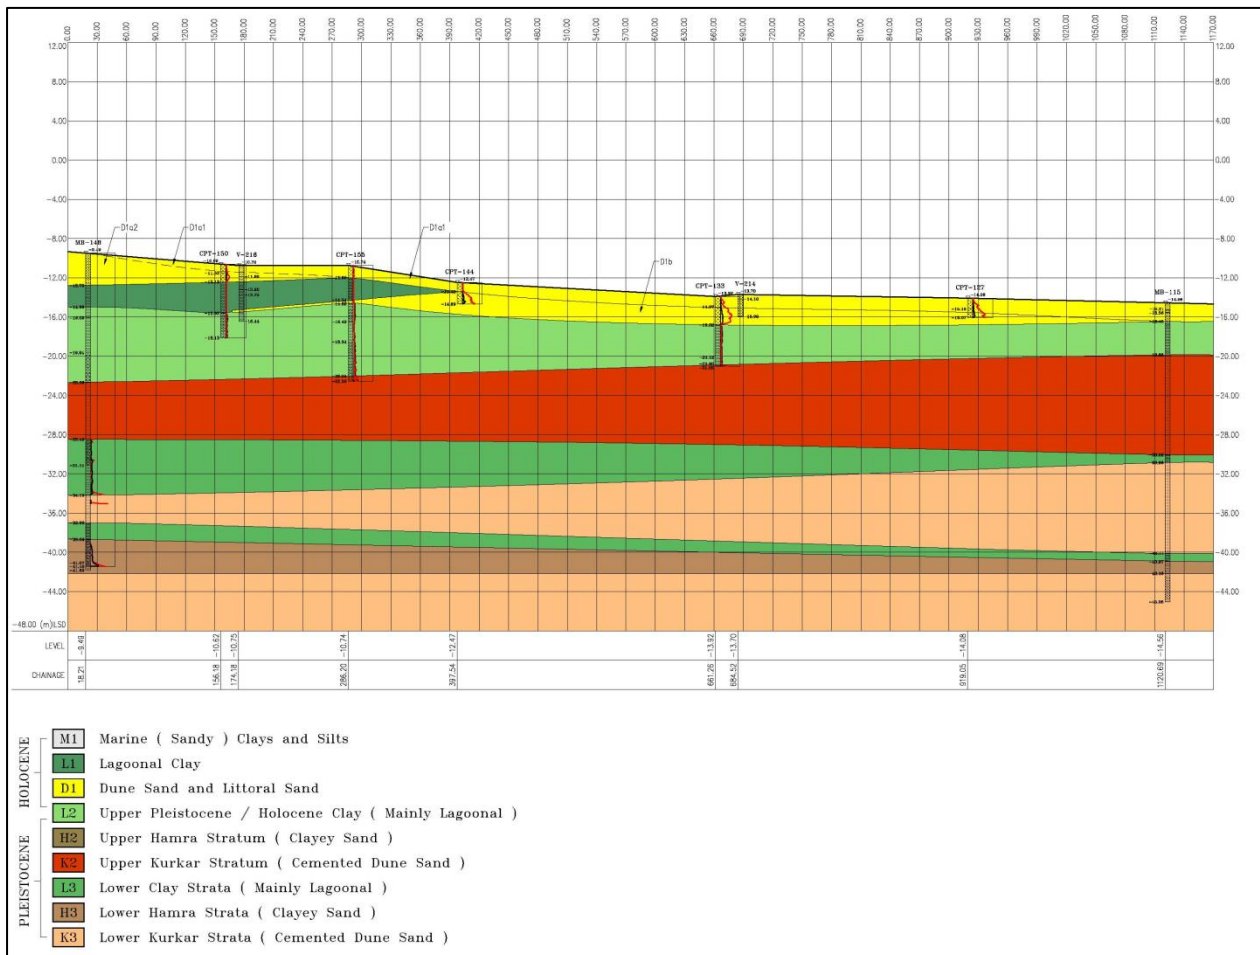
0.00 30.00 60.00 90.00 120.00 150.00 180.00 210.00 240.00 270.00 300.00 330.00 360.00 390.00 420.00 450.00 480.00 510.00 540.00 570.00 600.00 630.00 660.00 690.00 720.00 750.00 780.00 810.00 840.00 870.00 900.00 930.00 960.00 990.00 1020.00 1050.00 1080.00 1110.00 1140.00 1170.00

12.00
8.00
4.00
0.00
-4.00
-8.00
-12.00
-16.00
-20.00
-24.00
-28.00
-32.00
-36.00
-40.00
-44.00
-48.00 (m)LSD

D1a2
D1a1
D1a1
D1b

MB-148
CPT-150
V-218
CPT-158
CPT-144
CPT-133
V-214
CPT-127
MB-115

| LEVEL | -9.49 | -10.62 | -10.75 | -10.74 | -12.47 | -13.92 | -13.70 | -14.08 | -14.56 |
|---|---|---|---|---|---|---|---|---|---|
| CHAINAGE | 18.21 | 156.18 | 174.18 | 286.20 | 397.54 | 661.26 | 684.52 | 919.05 | 1120.69 |

HOLOCENE
M1 Marine ( Sandy ) Clays and Silts
L1 Lagoonal Clay
D1 Dune Sand and Littoral Sand
L2 Upper Pleistocene / Holocene Clay ( Mainly Lagoonal )
PLEISTOCENE
H2 Upper Hamra Stratum ( Clayey Sand )
K2 Upper Kurkar Stratum ( Cemented Dune Sand )
L3 Lower Clay Strata ( Mainly Lagoonal )
H3 Lower Hamra Strata ( Clayey Sand )
K3 Lower Kurkar Strata ( Cemented Dune Sand )